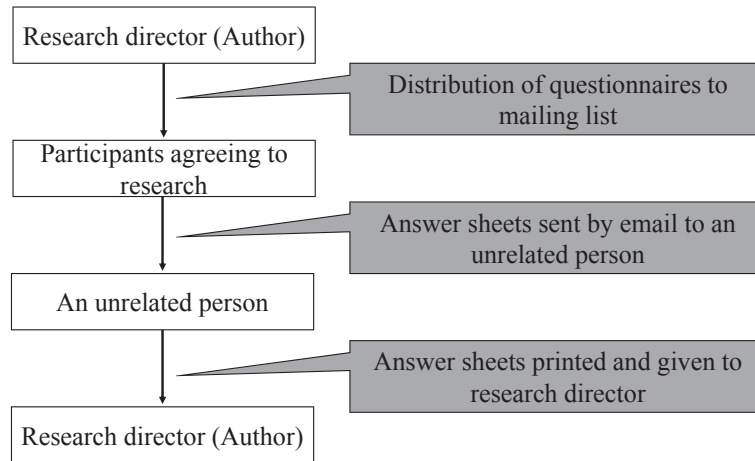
Research director (Author)

Distribution of questionnaires to mailing list

Participants agreeing to research

Answer sheets sent by email to an unrelated person

An unrelated person

Answer sheets printed and given to research director

Research director (Author)